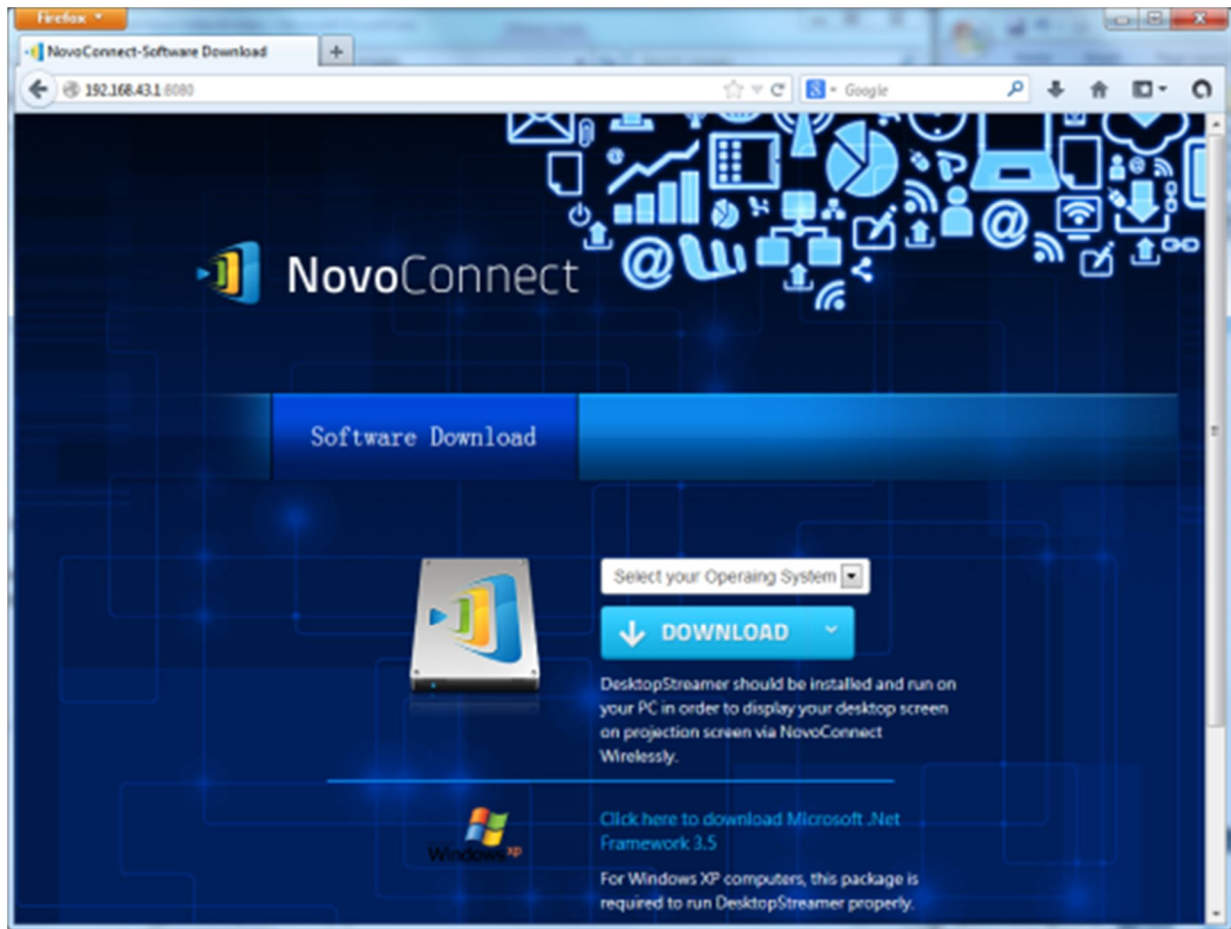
Firefox

NovoConnect-Software Download

192.168.43.1:8080

Google

NovoConnect

Software Download

Select your Operaing System

DOWNLOAD

DesktopStreamer should be installed and run on your PC in order to display your desktop screen on projection screen via NovoConnect Wirelessly.

Windows XP

Click here to download Microsoft .Net Framework 3.5

For Windows XP computers, this package is required to run DesktopStreamer properly.